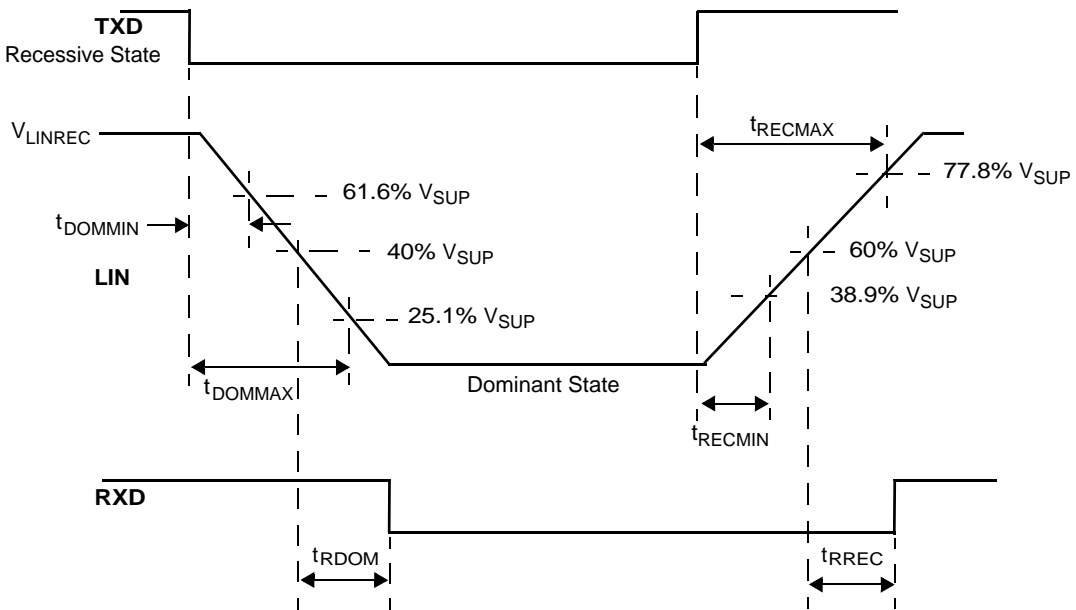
TXD
Recessive State

$V_{LINREC}$

$t_{RECMAX}$

61.6% $V_{SUP}$

77.8% $V_{SUP}$

$t_{DOMMIN}$

40% $V_{SUP}$

60% $V_{SUP}$

LIN

38.9% $V_{SUP}$

25.1% $V_{SUP}$

$t_{DOMMAX}$

Dominant State

$t_{RECMIN}$

RXD

$t_{RDOM}$

$t_{RREC}$